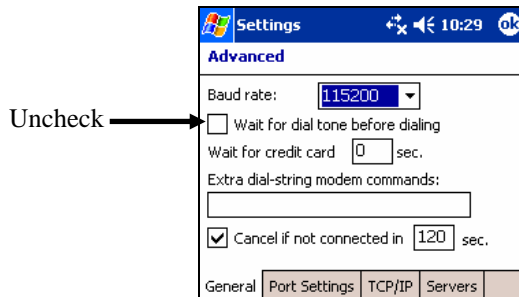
Settings 10:29 ok

Advanced

Baud rate: 115200

Uncheck

Wait for dial tone before dialing

Wait for credit card 0 sec.

Extra dial-string modem commands:

Cancel if not connected in 120 sec.

General | Port Settings | TCP/IP | Servers